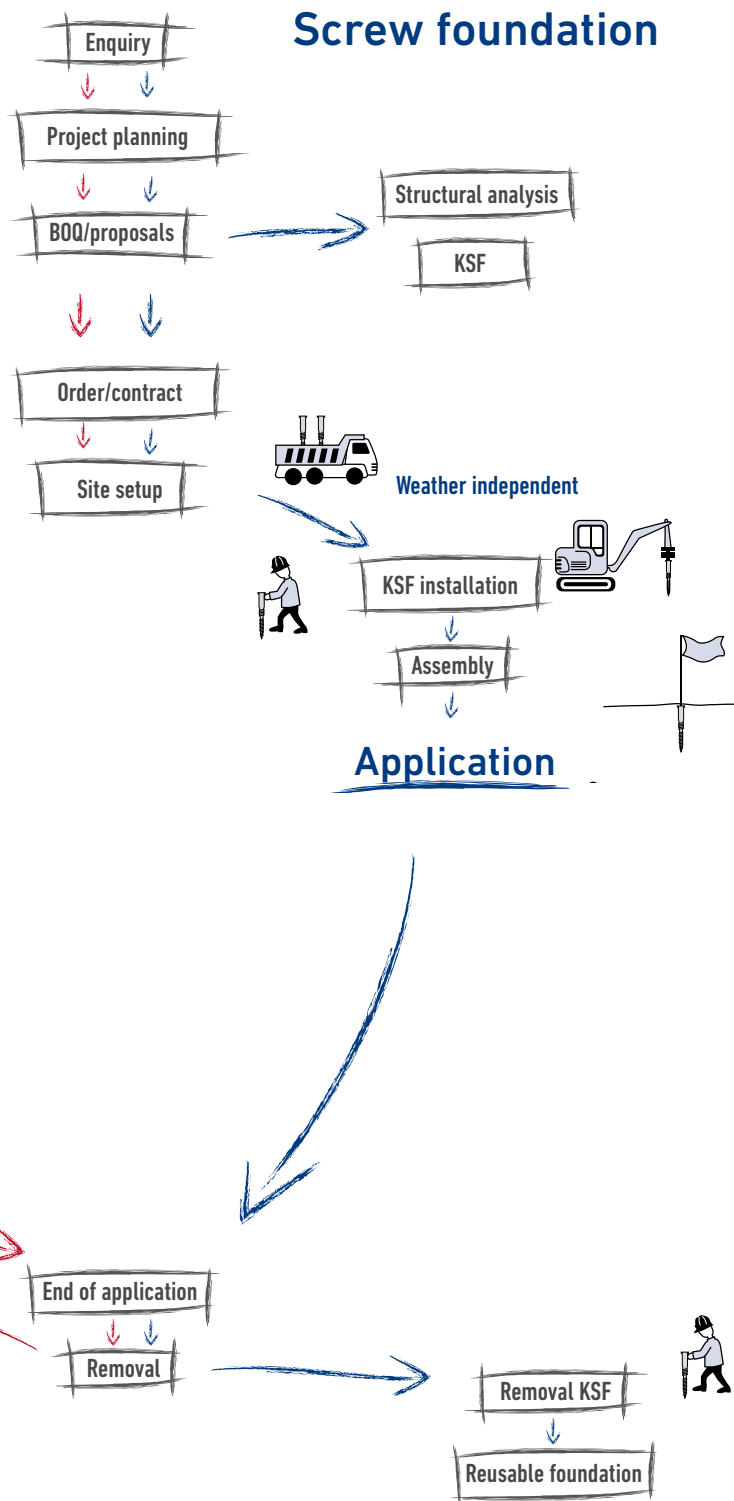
Screw foundation

Enquiry

Project planning

BOQ/proposals

Structural analysis

KSF

Order/contract

Site setup

Weather independent

KSF installation

Assembly

Application

End of application

Removal

Removal KSF

Reusable foundation